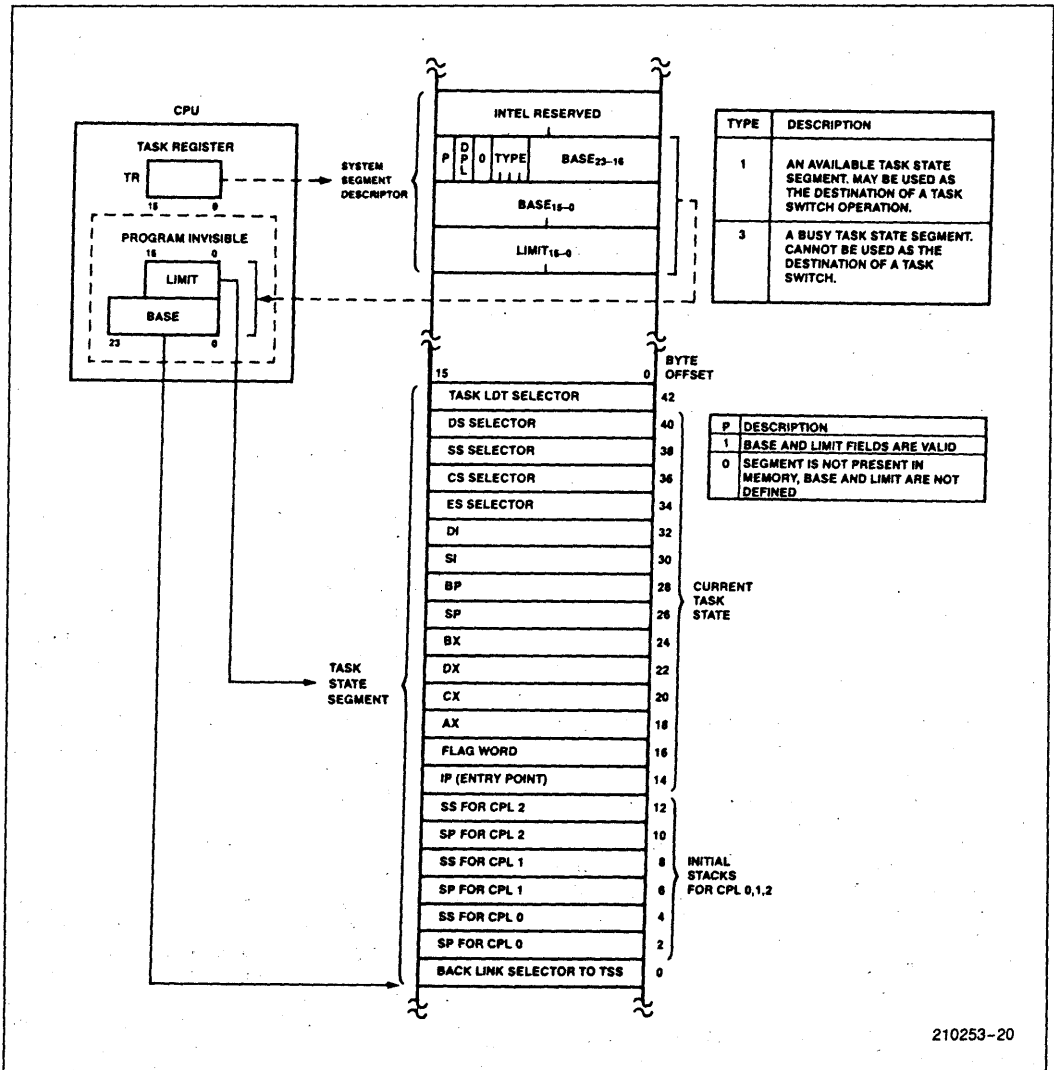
CPU

TASK REGISTER

TR

15 0

PROGRAM INVISIBLE

15 0

LIMIT

BASE

23 0

SYSTEM SEGMENT DESCRIPTOR

INTEL RESERVED

P | DPL | 0 | TYPE | BASE$_{23-16}$

BASE$_{15-0}$

LIMIT$_{15-0}$

| TYPE | DESCRIPTION |
|---|---|
| 1 | AN AVAILABLE TASK STATE SEGMENT. MAY BE USED AS THE DESTINATION OF A TASK SWITCH OPERATION. |
| 3 | A BUSY TASK STATE SEGMENT. CANNOT BE USED AS THE DESTINATION OF A TASK SWITCH. |

15 0 BYTE OFFSET

| | |
|---|---|
| TASK LDT SELECTOR | 42 |
| DS SELECTOR | 40 |
| SS SELECTOR | 38 |
| CS SELECTOR | 36 |
| ES SELECTOR | 34 |
| DI | 32 |
| SI | 30 |
| BP | 28 |
| SP | 26 |
| BX | 24 |
| DX | 22 |
| CX | 20 |
| AX | 18 |
| FLAG WORD | 16 |
| IP (ENTRY POINT) | 14 |
| SS FOR CPL 2 | 12 |
| SP FOR CPL 2 | 10 |
| SS FOR CPL 1 | 8 |
| SP FOR CPL 1 | 6 |
| SS FOR CPL 0 | 4 |
| SP FOR CPL 0 | 2 |
| BACK LINK SELECTOR TO TSS | 0 |

TASK STATE SEGMENT

CURRENT TASK STATE

INITIAL STACKS FOR CPL 0,1,2

| P | DESCRIPTION |
|---|---|
| 1 | BASE AND LIMIT FIELDS ARE VALID |
| 0 | SEGMENT IS NOT PRESENT IN MEMORY, BASE AND LIMIT ARE NOT DEFINED |

210253-20